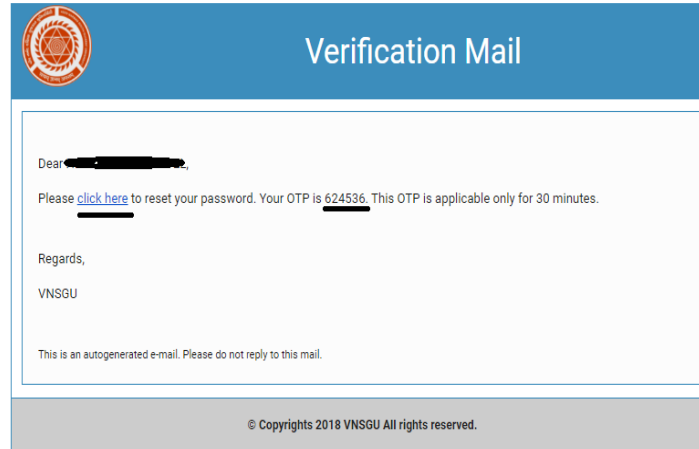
Verification Mail

Dear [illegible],

Please click here to reset your password. Your OTP is 624536. This OTP is applicable only for 30 minutes.

Regards,

VNSGU

This is an autogenerated e-mail. Please do not reply to this mail.

© Copyrights 2018 VNSGU All rights reserved.